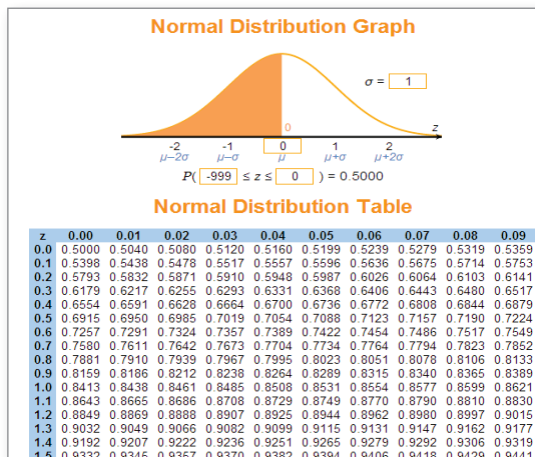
Normal Distribution Graph

$\sigma =$ 1

0

$z$

-2 $\mu-2\sigma$

-1 $\mu-\sigma$

0 $\mu$

1 $\mu+\sigma$

2 $\mu+2\sigma$

$P($ -999 $\leq z \leq$ 0 $) = 0.5000$

Normal Distribution Table

| z | 0.00 | 0.01 | 0.02 | 0.03 | 0.04 | 0.05 | 0.06 | 0.07 | 0.08 | 0.09 |
|---|---|---|---|---|---|---|---|---|---|---|
| 0.0 | 0.5000 | 0.5040 | 0.5080 | 0.5120 | 0.5160 | 0.5199 | 0.5239 | 0.5279 | 0.5319 | 0.5359 |
| 0.1 | 0.5398 | 0.5438 | 0.5478 | 0.5517 | 0.5557 | 0.5596 | 0.5636 | 0.5675 | 0.5714 | 0.5753 |
| 0.2 | 0.5793 | 0.5832 | 0.5871 | 0.5910 | 0.5948 | 0.5987 | 0.6026 | 0.6064 | 0.6103 | 0.6141 |
| 0.3 | 0.6179 | 0.6217 | 0.6255 | 0.6293 | 0.6331 | 0.6368 | 0.6406 | 0.6443 | 0.6480 | 0.6517 |
| 0.4 | 0.6554 | 0.6591 | 0.6628 | 0.6664 | 0.6700 | 0.6736 | 0.6772 | 0.6808 | 0.6844 | 0.6879 |
| 0.5 | 0.6915 | 0.6950 | 0.6985 | 0.7019 | 0.7054 | 0.7088 | 0.7123 | 0.7157 | 0.7190 | 0.7224 |
| 0.6 | 0.7257 | 0.7291 | 0.7324 | 0.7357 | 0.7389 | 0.7422 | 0.7454 | 0.7486 | 0.7517 | 0.7549 |
| 0.7 | 0.7580 | 0.7611 | 0.7642 | 0.7673 | 0.7704 | 0.7734 | 0.7764 | 0.7794 | 0.7823 | 0.7852 |
| 0.8 | 0.7881 | 0.7910 | 0.7939 | 0.7967 | 0.7995 | 0.8023 | 0.8051 | 0.8078 | 0.8106 | 0.8133 |
| 0.9 | 0.8159 | 0.8186 | 0.8212 | 0.8238 | 0.8264 | 0.8289 | 0.8315 | 0.8340 | 0.8365 | 0.8389 |
| 1.0 | 0.8413 | 0.8438 | 0.8461 | 0.8485 | 0.8508 | 0.8531 | 0.8554 | 0.8577 | 0.8599 | 0.8621 |
| 1.1 | 0.8643 | 0.8665 | 0.8686 | 0.8708 | 0.8729 | 0.8749 | 0.8770 | 0.8790 | 0.8810 | 0.8830 |
| 1.2 | 0.8849 | 0.8869 | 0.8888 | 0.8907 | 0.8925 | 0.8944 | 0.8962 | 0.8980 | 0.8997 | 0.9015 |
| 1.3 | 0.9032 | 0.9049 | 0.9066 | 0.9082 | 0.9099 | 0.9115 | 0.9131 | 0.9147 | 0.9162 | 0.9177 |
| 1.4 | 0.9192 | 0.9207 | 0.9222 | 0.9236 | 0.9251 | 0.9265 | 0.9279 | 0.9292 | 0.9306 | 0.9319 |
| 1.5 | 0.9332 | 0.9345 | 0.9357 | 0.9370 | 0.9382 | 0.9394 | 0.9406 | 0.9418 | 0.9429 | 0.9441 |